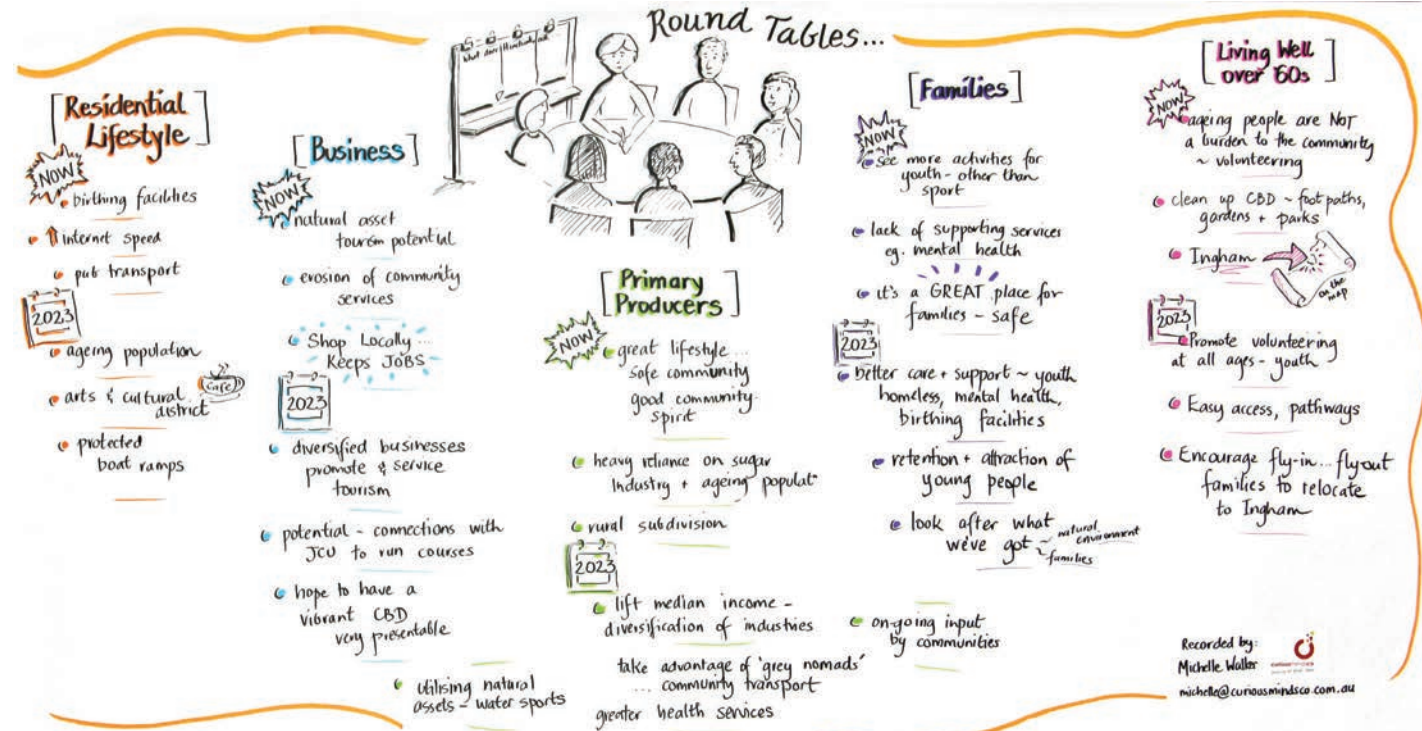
Round Tables...

What | Where | How | Stakeholders

[Residential Lifestyle]

NOW

birthing facilities

↑ internet speed

pub transport

2023

ageing population

arts & cultural district

Cafe

protected boat ramps

[Business]

NOW

natural asset tourism potential

erosion of community services

Shop Locally ... Keeps JOBS

2023

diversified businesses promote & service tourism

potential - connections with JCU to run courses

hope to have a vibrant CBD very presentable

utilising natural assets - water sports

[Primary Producers]

NOW

great lifestyle... safe community good community spirit

heavy reliance on sugar industry + ageing populatⁿ

rural subdivision

2023

lift median income - diversification of industries

take advantage of 'grey nomads' ... community transport

greater health services

on-going input by communities

[Families]

NOW

see more activities for youth - other than sport

lack of supporting services eg. mental health

it's a GREAT place for families - safe

2023

better care + support ~ youth homeless, mental health, birthing facilities

retention + attraction of young people

look after what we've got ~ natural environment ~ families

[Living Well over 60s]

NOW

ageing people are NOT a burden to the community ~ volunteering

clean up CBD ~ foot paths, gardens + parks

Ingham on the map

2023

Promote volunteering at all ages - youth

Easy access, pathways

Encourage fly-in... fly out families to relocate to Ingham

Recorded by: Michelle Waller

curious minds

michelle@curiousmindsco.com.au